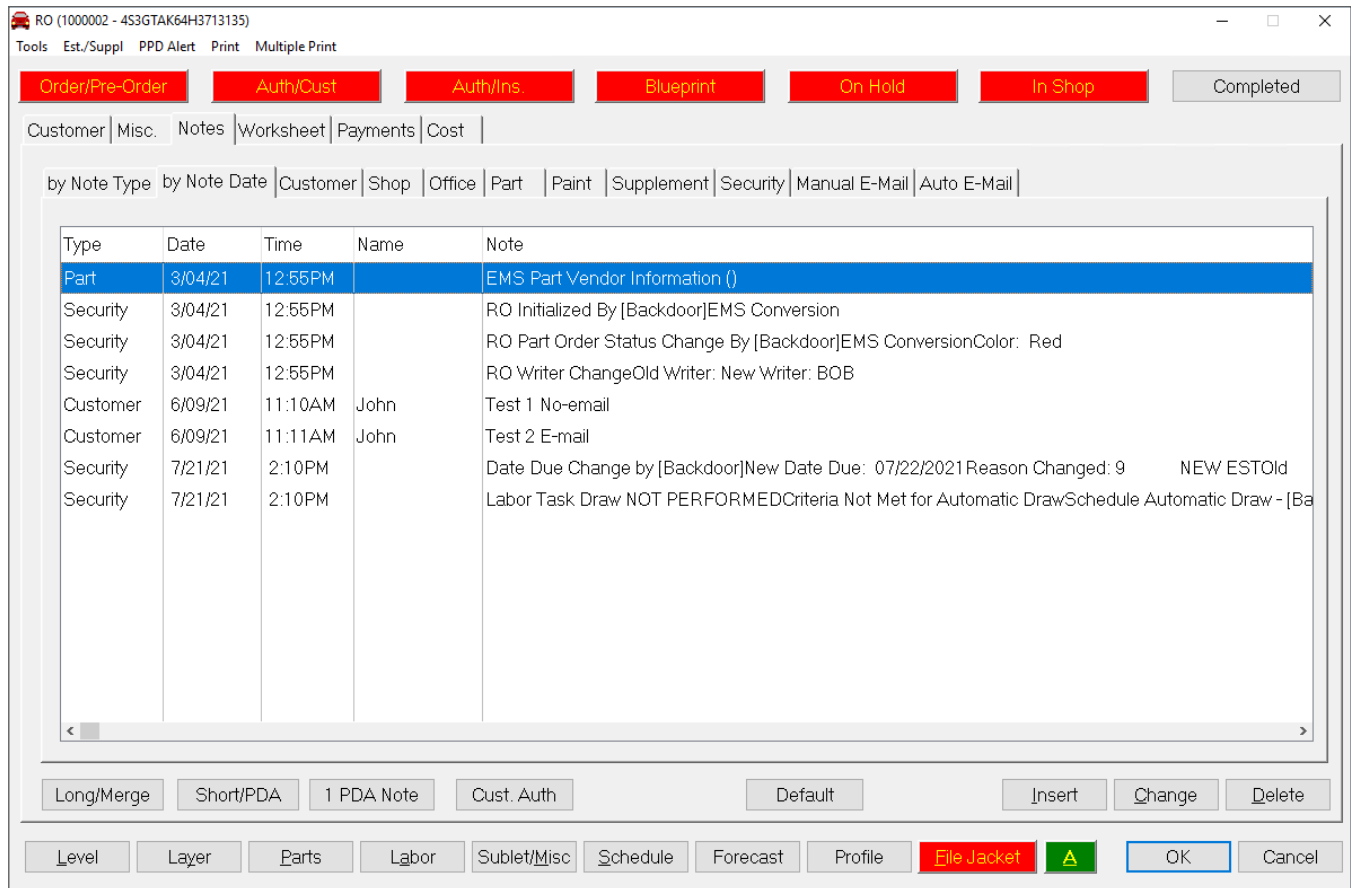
RO (1000002 - 4S3GTAK64H3713135)

Tools Est./Suppl PPD Alert Print Multiple Print

Order/Pre-Order Auth/Cust Auth/Ins. Blueprint On Hold In Shop Completed

Customer | Misc. | Notes | Worksheet | Payments | Cost

by Note Type | by Note Date | Customer | Shop | Office | Part | Paint | Supplement | Security | Manual E-Mail | Auto E-Mail

| Type | Date | Time | Name | Note |
|---|---|---|---|---|
| Part | 3/04/21 | 12:55PM | | EMS Part Vendor Information () |
| Security | 3/04/21 | 12:55PM | | RO Initialized By [Backdoor]EMS Conversion |
| Security | 3/04/21 | 12:55PM | | RO Part Order Status Change By [Backdoor]EMS ConversionColor: Red |
| Security | 3/04/21 | 12:55PM | | RO Writer ChangeOld Writer: New Writer: BOB |
| Customer | 6/09/21 | 11:10AM | John | Test 1 No-email |
| Customer | 6/09/21 | 11:11AM | John | Test 2 E-mail |
| Security | 7/21/21 | 2:10PM | | Date Due Change by [Backdoor]New Date Due: 07/22/2021 Reason Changed: 9 NEW ESTOld |
| Security | 7/21/21 | 2:10PM | | Labor Task Draw NOT PERFORMEDCriteria Not Met for Automatic DrawSchedule Automatic Draw - [Ba |

Long/Merge Short/PDA 1 PDA Note Cust. Auth Default Insert Change Delete

Level Layer Parts Labor Sublet/Misc Schedule Forecast Profile File Jacket A OK Cancel